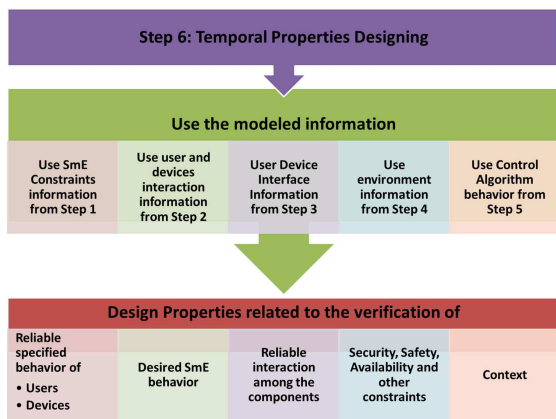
Step 6: Temporal Properties Designing

Use the modeled information

| Use SmE Constraints information from Step 1 | Use user and devices interaction information from Step 2 | User Device Interface Information from Step 3 | Use environment information from Step 4 | Use Control Algorithm behavior from Step 5 |
|---|---|---|---|---|

Design Properties related to the verification of

| Reliable specified behavior of • Users • Devices | Desired SmE behavior | Reliable interaction among the components | Security, Safety, Availability and other constraints | Context |
|---|---|---|---|---|